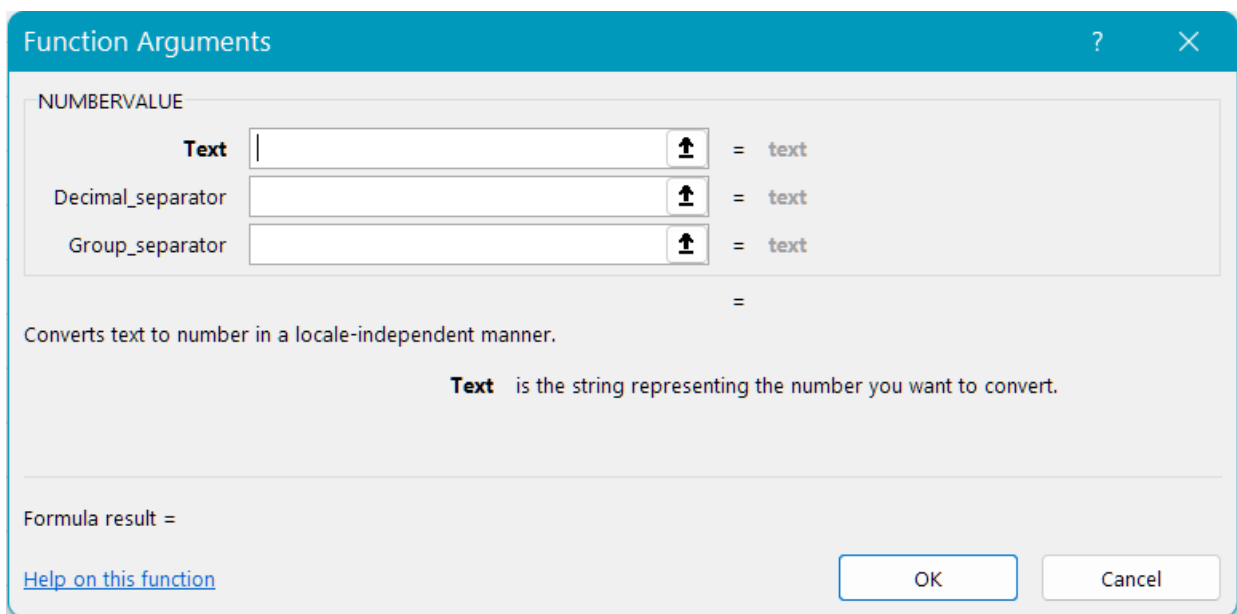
Function Arguments

?

NUMBERVALUE

Text = text

Decimal_separator = text

Group_separator = text

=

Converts text to number in a locale-independent manner.

Text is the string representing the number you want to convert.

Formula result =

Help on this function

OK

Cancel